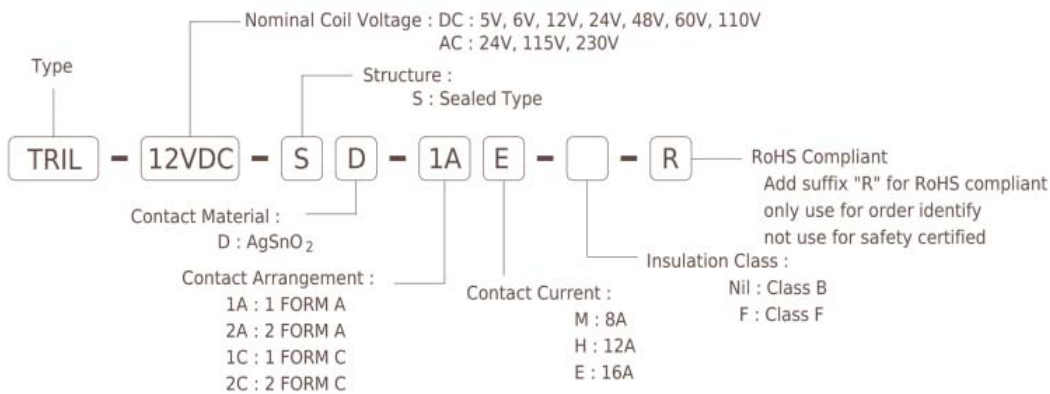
Nominal Coil Voltage : DC : 5V, 6V, 12V, 24V, 48V, 60V, 110V
AC : 24V, 115V, 230V

Type

Structure :
S : Sealed Type

TRIL - 12VDC - S D - 1A E - [ ] - R

RoHS Compliant
Add suffix "R" for RoHS compliant
only use for order identify
not use for safety certified

Contact Material :
D : $AgSnO_2$

Insulation Class :
Nil : Class B
F : Class F

Contact Arrangement :
1A : 1 FORM A
2A : 2 FORM A
1C : 1 FORM C
2C : 2 FORM C

Contact Current :
M : 8A
H : 12A
E : 16A